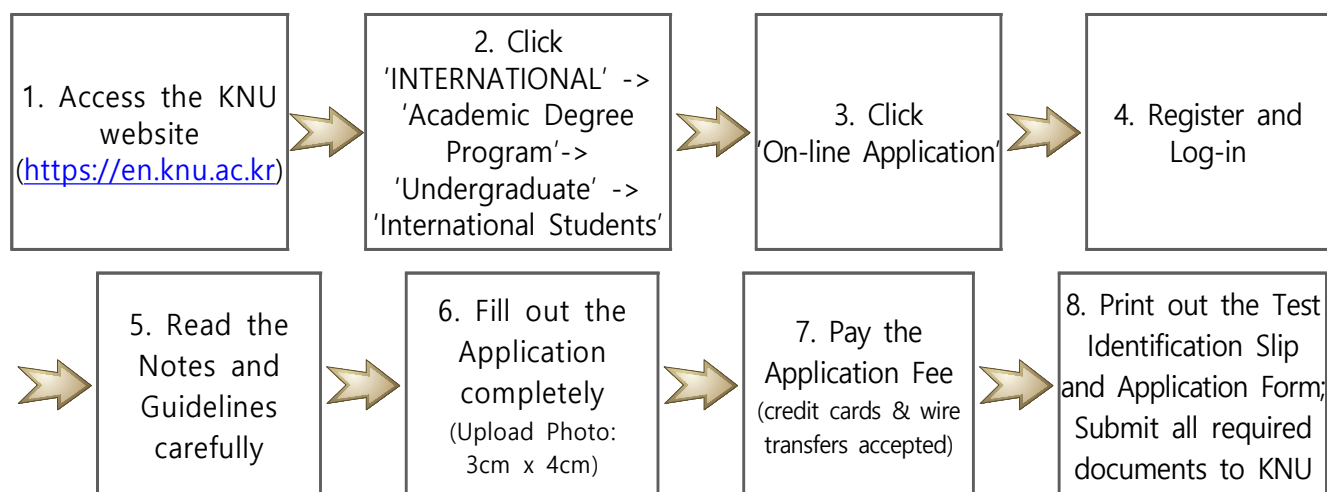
1. Access the KNU website (https://en.knu.ac.kr)

2. Click 'INTERNATIONAL' -> 'Academic Degree Program'-> 'Undergraduate' -> 'International Students'

3. Click 'On-line Application'

4. Register and Log-in

5. Read the Notes and Guidelines carefully

6. Fill out the Application completely (Upload Photo: 3cm x 4cm)

7. Pay the Application Fee (credit cards & wire transfers accepted)

8. Print out the Test Identification Slip and Application Form; Submit all required documents to KNU